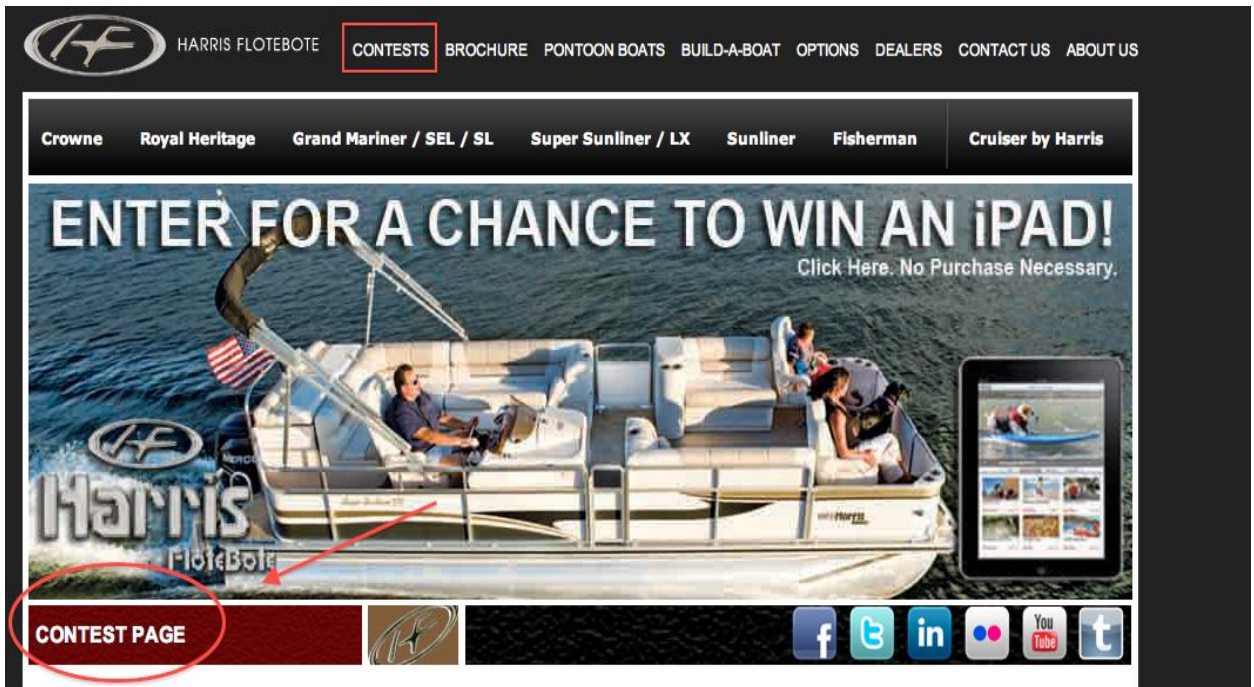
HARRIS FLOTEBOTE CONTESTS BROCHURE PONTOON BOATS BUILD-A-BOAT OPTIONS DEALERS CONTACT US ABOUT US

Crowne Royal Heritage Grand Mariner / SEL / SL Super Sunliner / LX Sunliner Fisherman Cruiser by Harris

ENTER FOR A CHANCE TO WIN AN iPAD!

Click Here. No Purchase Necessary.

Harris FloteBote

CONTEST PAGE

f in You Tube t